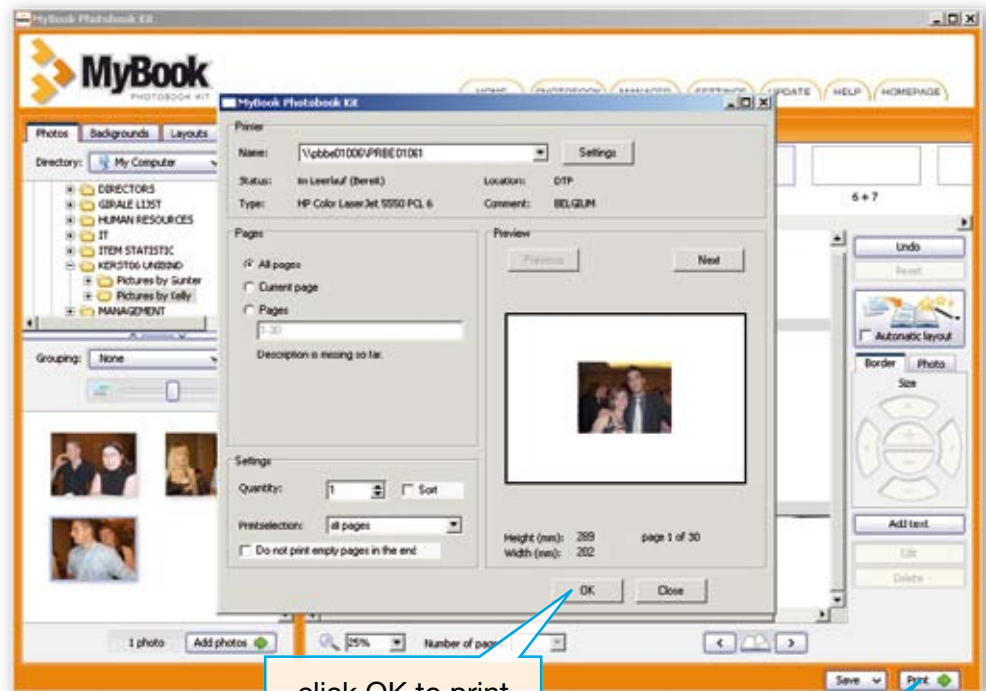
MyBook Photobook Kit

MyBook
PHOTOBOOK KIT

HOME PHOTOBOOK MANAGER SETTINGS UPDATE HELP HOMEPAGE

Photos Backgrounds Layouts

Directory: My Computer

DIRECTORS
GIRALE LIJST
HUMAN RESOURCES
IT
ITEM STATISTIC
KERSTOG-UNBIND
Pictures by Gunter
Pictures by Kelly
MANAGEMENT

Grouping: None

1 photo Add photos

MyBook Photobook Kit

Printer
Name: \\pbbe01000\PRBE01061 Settings
Status: Im Leerlauf (Bereit) Location: DTP
Type: HP Color LaserJet 5550 PCL 6 Comment: BELGIUM

Pages
All pages
Current page
Pages
1-30
Description is missing so far.

Preview
Previous Next

Settings
Quantity: 1 Sort
Printselection: all pages
Do not print empty pages in the end

Height (mm): 289 page 1 of 30
Width (mm): 202

OK Close

6 + 7

Undo
Reset
Automatic layout
Border Photo
Size
Add text
Edit
Delete

25% Number of pages

Save Print

click OK to print